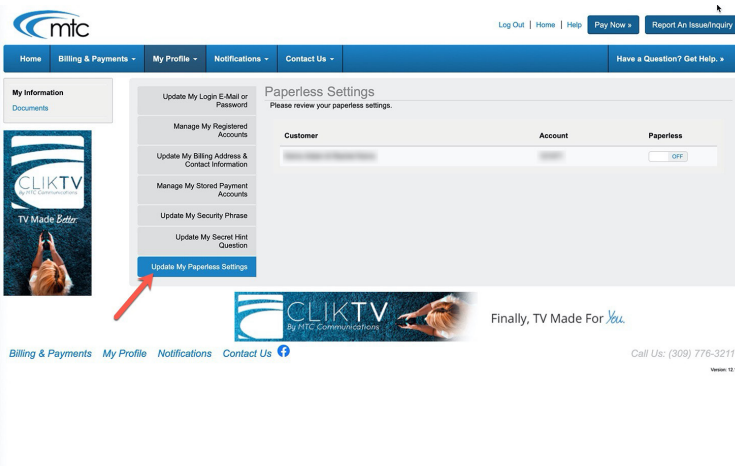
mtc

Log Out | Home | Help Pay Now » Report An Issue/Inquiry

Home Billing & Payments My Profile Notifications Contact Us Have a Question? Get Help. »

My Information
Documents

CLIKTV By MTC Communications
TV Made Better

Update My Login E-Mail or Password
Manage My Registered Accounts
Update My Billing Address & Contact Information
Manage My Stored Payment Accounts
Update My Security Phrase
Update My Secret Hint Question
Update My Paperless Settings

Paperless Settings
Please review your paperless settings.

| Customer | Account | Paperless |
|---|---|---|
| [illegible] | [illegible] | OFF |

CLIKTV By MTC Communications Finally, TV Made For You.

Billing & Payments My Profile Notifications Contact Us

Call Us: (309) 776-3211

Version: 12.